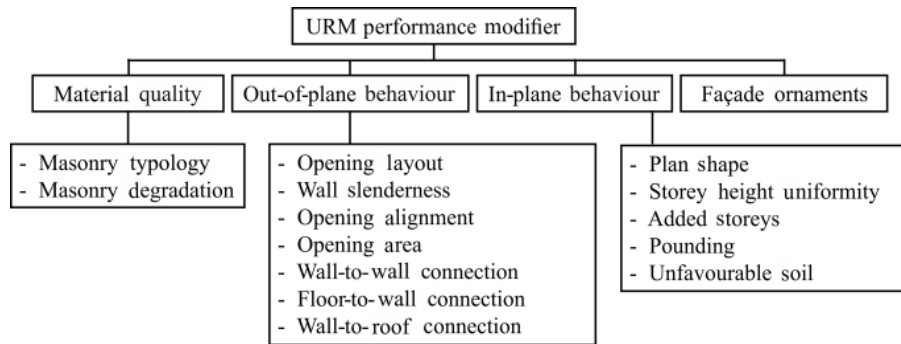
URM performance modifier

Material quality

Out-of-plane behaviour

In-plane behaviour

Façade ornaments

- Masonry typology
- Masonry degradation

- Opening layout
- Wall slenderness
- Opening alignment
- Opening area
- Wall-to-wall connection
- Floor-to-wall connection
- Wall-to-roof connection

- Plan shape
- Storey height uniformity
- Added storeys
- Pounding
- Unfavourable soil